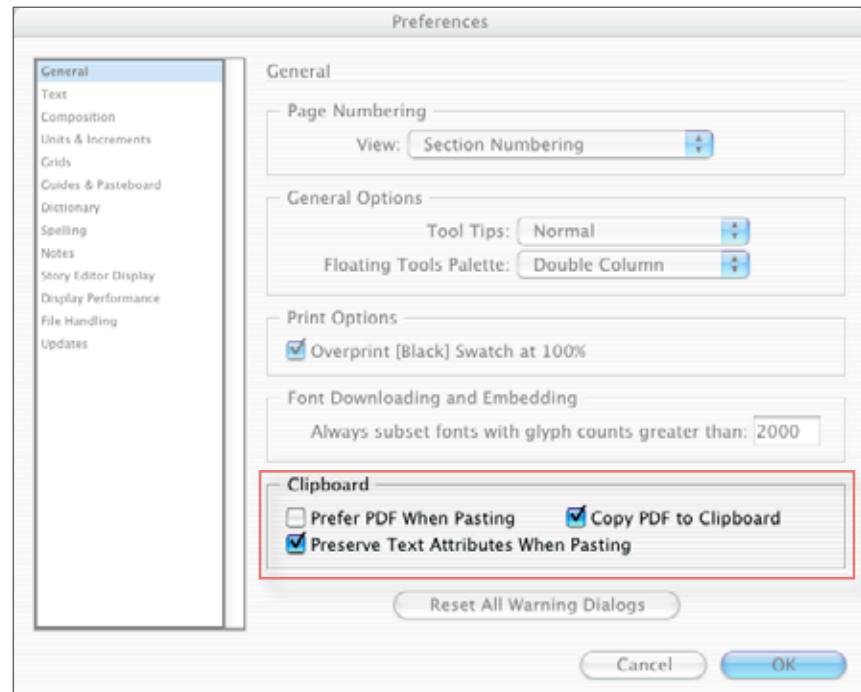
Preferences

General
Text
Composition
Units & Increments
Grids
Guides & Pasteboard
Dictionary
Spelling
Notes
Story Editor Display
Display Performance
File Handling
Updates

General

Page Numbering
View: Section Numbering

General Options
Tool Tips: Normal
Floating Tools Palette: Double Column

Print Options
Overprint [Black] Swatch at 100%

Font Downloading and Embedding
Always subset fonts with glyph counts greater than: 2000

Clipboard
Prefer PDF When Pasting
Copy PDF to Clipboard
Preserve Text Attributes When Pasting

Reset All Warning Dialogs

Cancel
OK